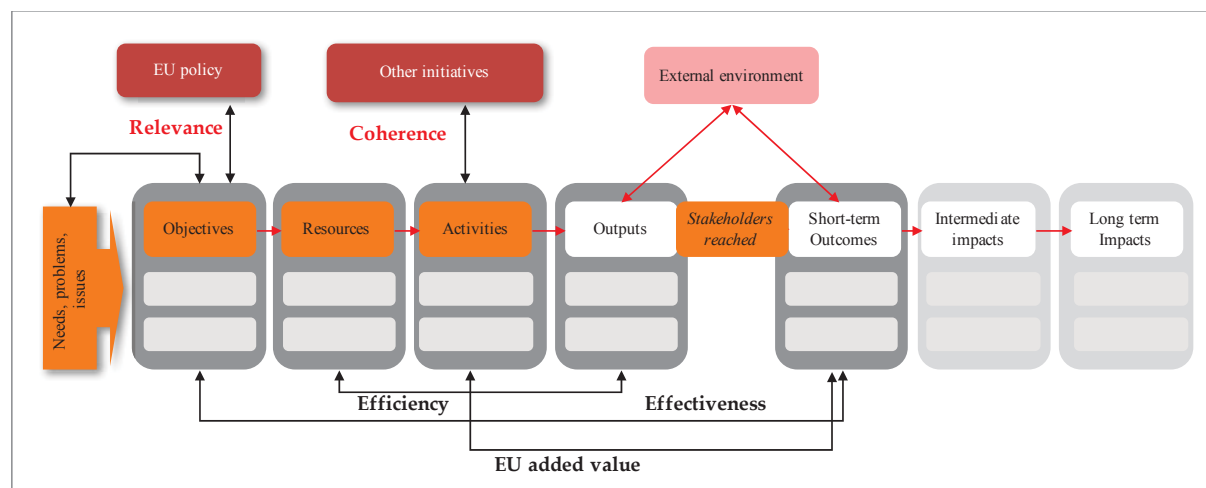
EU policy

Other initiatives

External environment

Relevance

Coherence

Needs, problems, issues

Objectives

Resources

Activities

Outputs

Stakeholders reached

Short-term Outcomes

Intermediate impacts

Long term Impacts

Efficiency

Effectiveness

EU added value